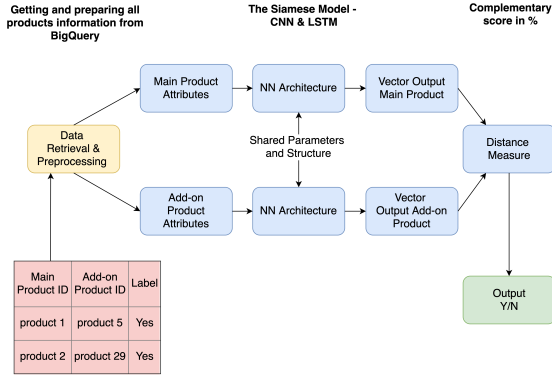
Getting and preparing all products information from BigQuery

The Siamese Model - CNN & LSTM

Complementary score in %

Main Product Attributes

NN Architecture

Vector Output Main Product

Data Retrieval & Preprocessing

Shared Parameters and Structure

Distance Measure

Add-on Product Attributes

NN Architecture

Vector Output Add-on Product

| Main Product ID | Add-on Product ID | Label |
|---|---|---|
| product 1 | product 5 | Yes |
| product 2 | product 29 | Yes |

Output Y/N